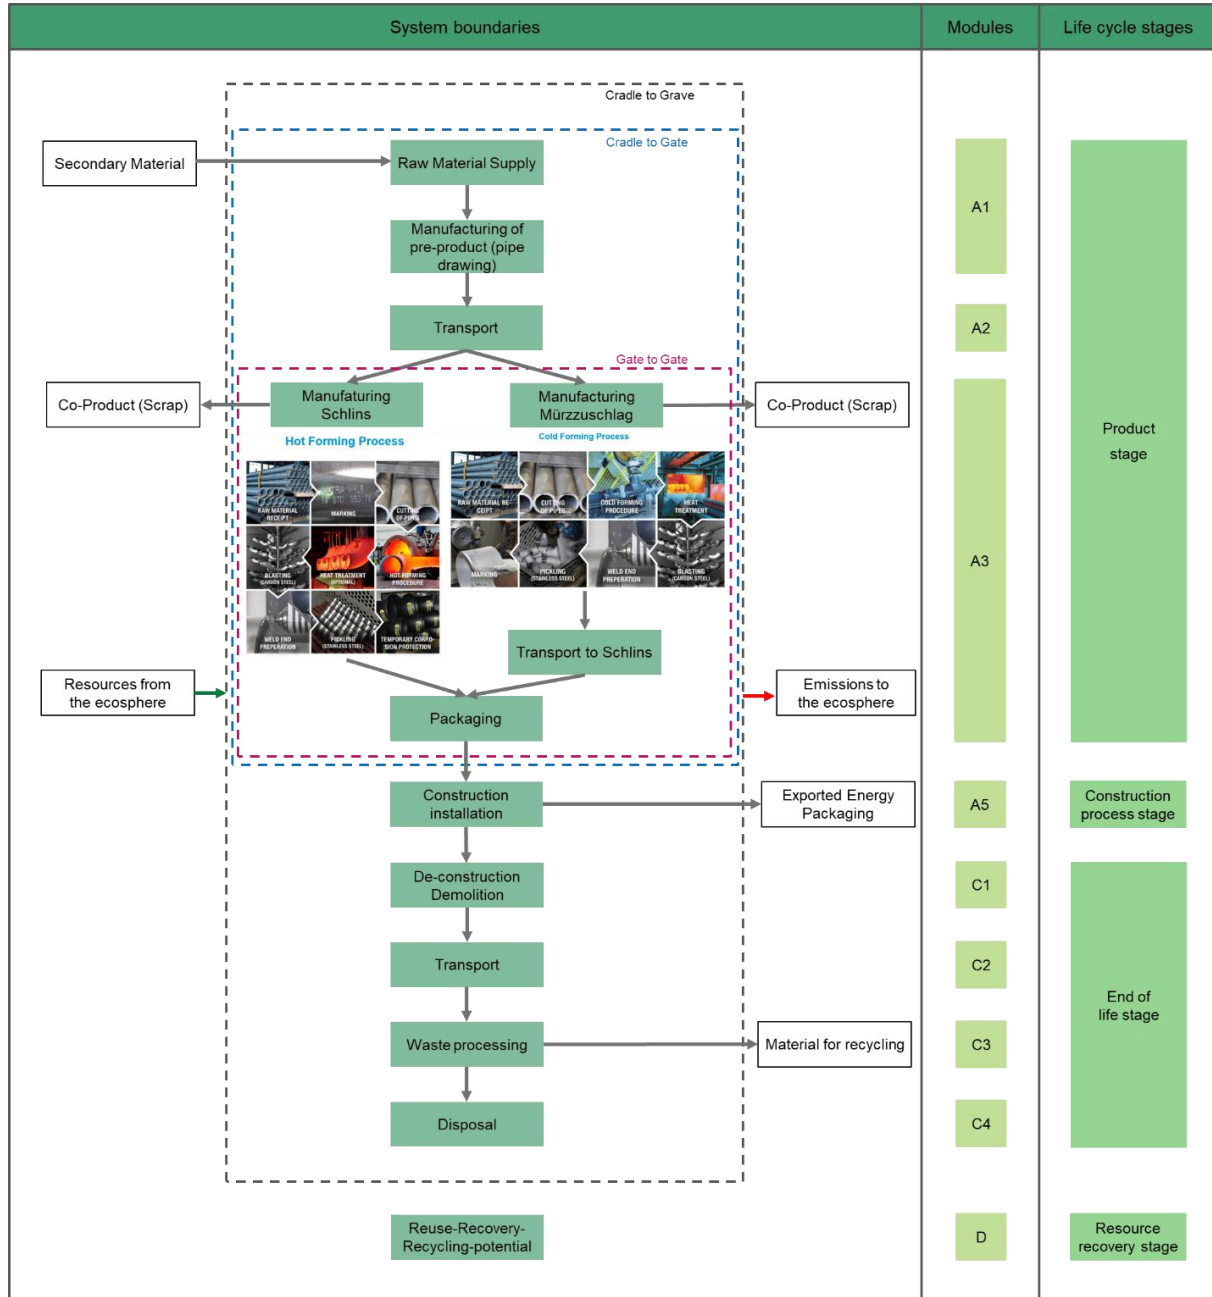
System boundaries

Modules

Life cycle stages

Cradle to Grave

Cradle to Gate

Secondary Material

Raw Material Supply

Manufacturing of pre-product (pipe drawing)

Transport

Gate to Gate

Co-Product (Scrap)

Manufacturing Schlins

Manufacturing Mürzzuschlag

Co-Product (Scrap)

Hot Forming Process

RAW MATERIAL RECEIPT

MARKING

CUTTING OF PIPE

BLASTING (CARBON STEEL)

HEAT TREATMENT (OPTIONAL)

HOT FORMING PROCEDURE

WELD END PREPERATION

PICKLING (STAINLESS STEEL)

TEMPORARY CORROSION PROTECTION

Cold Forming Process

RAW MATERIAL RECEIPT

CUTTING OF PIPE

COLD FORMING PROCEDURE

HEAT TREATMENT

MARKING

PICKLING (STAINLESS STEEL)

WELD END PREPERATION

BLASTING (CARBON STEEL)

Transport to Schlins

Resources from the ecosphere

Packaging

Emissions to the ecosphere

Construction installation

Exported Energy Packaging

De-construction Demolition

Transport

Waste processing

Material for recycling

Disposal

Reuse-Recovery-Recycling-potential

A1

A2

A3

A5

C1

C2

C3

C4

D

Product stage

Construction process stage

End of life stage

Resource recovery stage